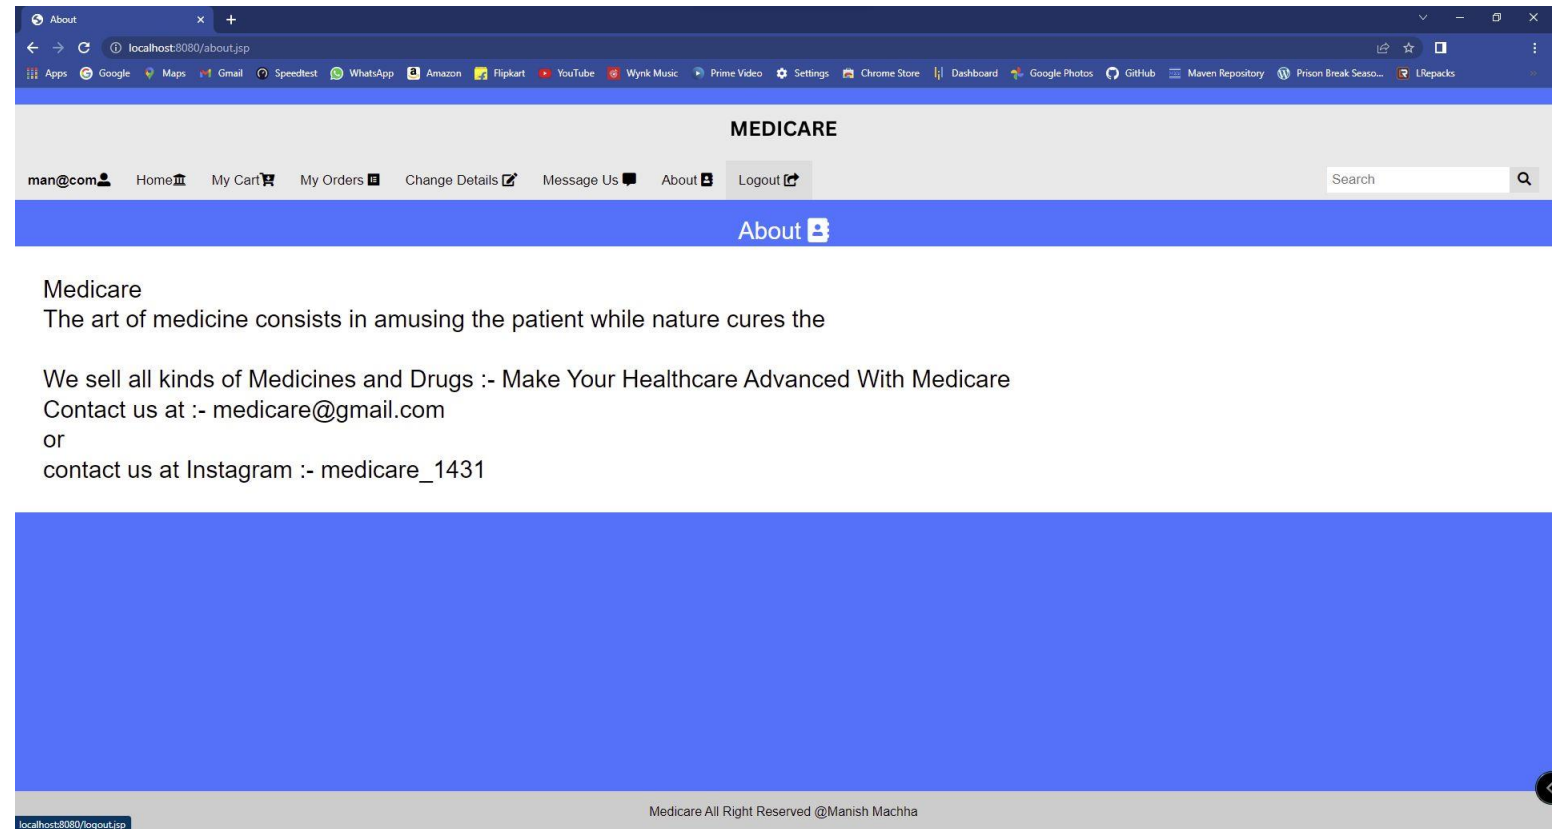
About
localhost:8080/about.jsp
Apps Google Maps Gmail Speedtest WhatsApp Amazon Flipkart YouTube Wynk Music Prime Video Settings Chrome Store Dashboard Google Photos GitHub Maven Repository Prison Break Seaso... LRepacks

MEDICARE

man@com Home My Cart My Orders Change Details Message Us About Logout

Search

About

Medicare
The art of medicine consists in amusing the patient while nature cures the

We sell all kinds of Medicines and Drugs :- Make Your Healthcare Advanced With Medicare
Contact us at :- medicare@gmail.com
or
contact us at Instagram :- medicare_1431

localhost:8080/logout.jsp

Medicare All Right Reserved @Manish Machha